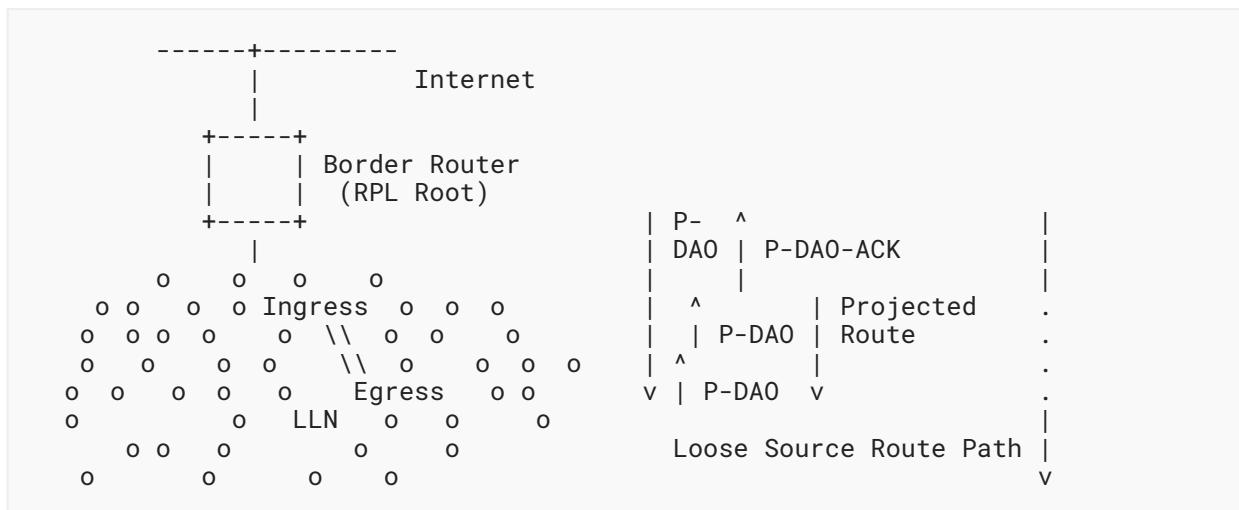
------+---------
      |          Internet
      |
   +-----+
   |     | Border Router
   |     |  (RPL Root)
   +-----+                      | P-   ^                    |
      |                         | DAO  | P-DAO-ACK          |
  o    o   o    o               |      |                    |
 o o   o  o Ingress  o  o  o     |   ^       | Projected     .
 o  o o o  o    o  \\  o  o    o  |   | P-DAO | Route         .
 o   o    o  o    \\  o    o  o  o  | ^       |                .
o  o   o  o  o    Egress   o o     v | P-DAO  v                .
o          o   LLN   o   o     o                               |
    o o   o          o     o         Loose Source Route Path |
 o        o        o    o                                      v